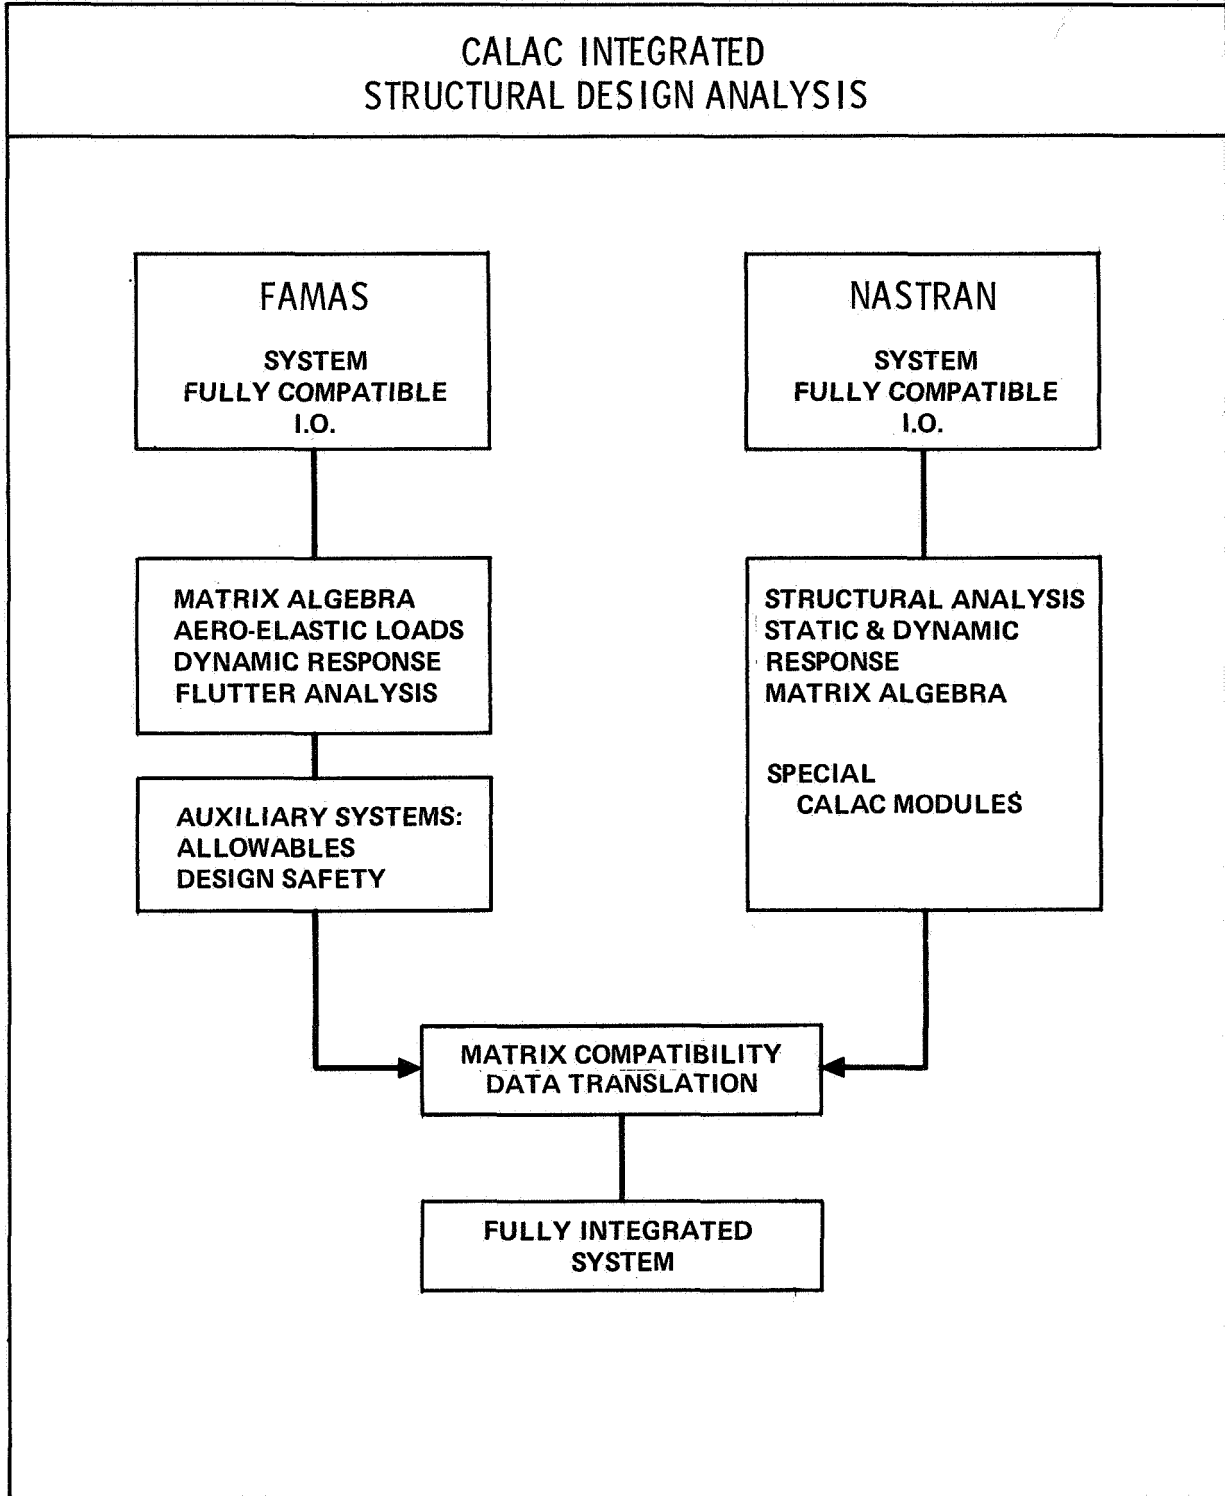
CALAC INTEGRATED
STRUCTURAL DESIGN ANALYSIS

FAMAS

SYSTEM
FULLY COMPATIBLE
I.O.

NASTRAN

SYSTEM
FULLY COMPATIBLE
I.O.

MATRIX ALGEBRA
AERO-ELASTIC LOADS
DYNAMIC RESPONSE
FLUTTER ANALYSIS

STRUCTURAL ANALYSIS
STATIC & DYNAMIC
RESPONSE
MATRIX ALGEBRA

SPECIAL
CALAC MODULES

AUXILIARY SYSTEMS:
ALLOWABLES
DESIGN SAFETY

MATRIX COMPATIBILITY
DATA TRANSLATION

FULLY INTEGRATED
SYSTEM